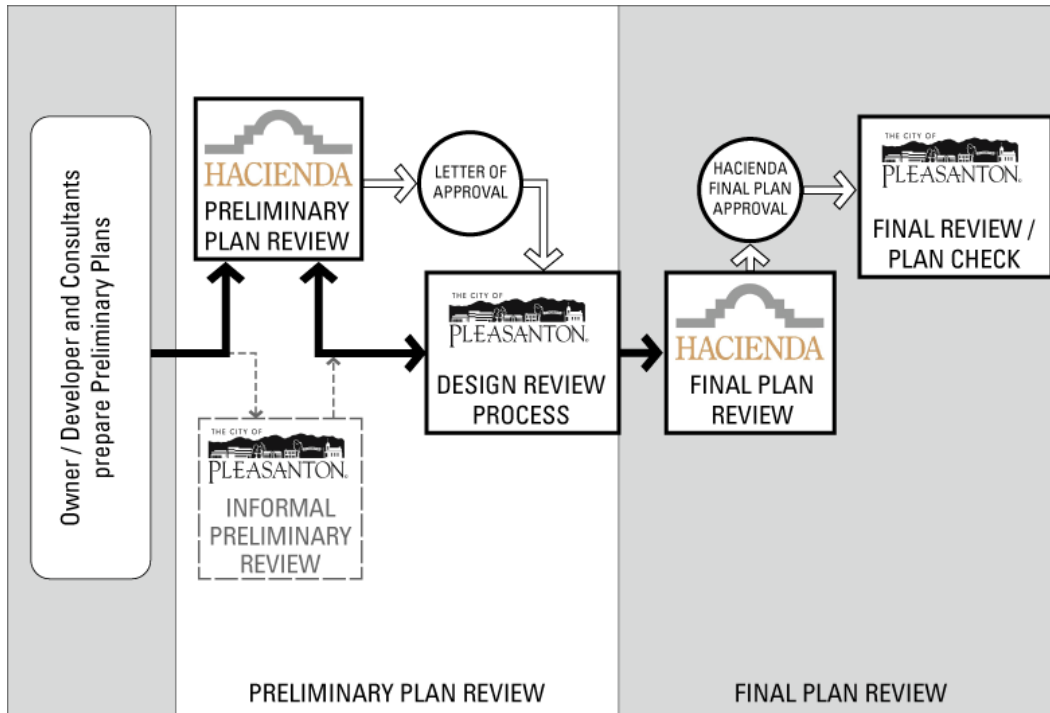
Owner / Developer and Consultants prepare Preliminary Plans

HACIENDA
PRELIMINARY PLAN REVIEW

LETTER OF APPROVAL

THE CITY OF
PLEASANTON.
INFORMAL PRELIMINARY REVIEW

THE CITY OF
PLEASANTON.
DESIGN REVIEW PROCESS

HACIENDA
FINAL PLAN REVIEW

HACIENDA FINAL PLAN APPROVAL

THE CITY OF
PLEASANTON.
FINAL REVIEW / PLAN CHECK

PRELIMINARY PLAN REVIEW

FINAL PLAN REVIEW